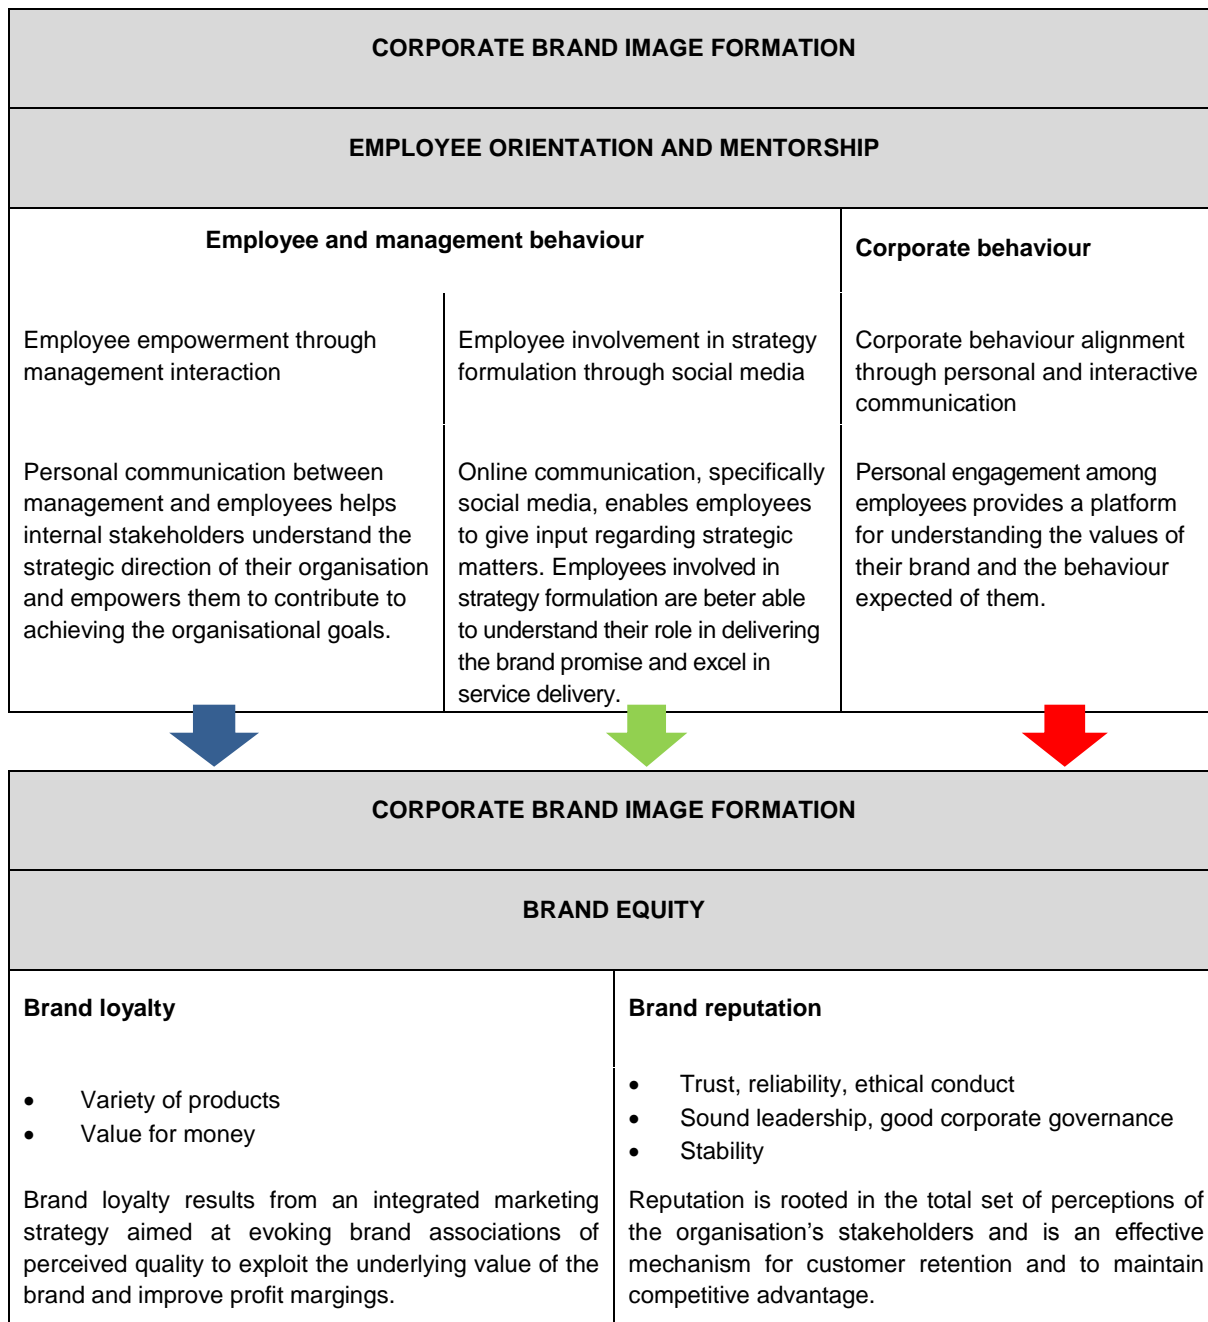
CORPORATE BRAND IMAGE FORMATION

EMPLOYEE ORIENTATION AND MENTORSHIP

| Employee and management behaviour | | Corporate behaviour |
|---|---|---|
| Employee empowerment through management interaction | Employee involvement in strategy formulation through social media | Corporate behaviour alignment through personal and interactive communication |
| Personal communication between management and employees helps internal stakeholders understand the strategic direction of their organisation and empowers them to contribute to achieving the organisational goals. | Online communication, specifically social media, enables employees to give input regarding strategic matters. Employees involved in strategy formulation are beter able to understand their role in delivering the brand promise and excel in service delivery. | Personal engagement among employees provides a platform for understanding the values of their brand and the behaviour expected of them. |

CORPORATE BRAND IMAGE FORMATION

BRAND EQUITY

| Brand loyalty | Brand reputation |
|---|---|
| • Variety of products<br>• Value for money | • Trust, reliability, ethical conduct<br>• Sound leadership, good corporate governance<br>• Stability |
| Brand loyalty results from an integrated marketing strategy aimed at evoking brand associations of perceived quality to exploit the underlying value of the brand and improve profit margings. | Reputation is rooted in the total set of perceptions of the organisation's stakeholders and is an effective mechanism for customer retention and to maintain competitive advantage. |